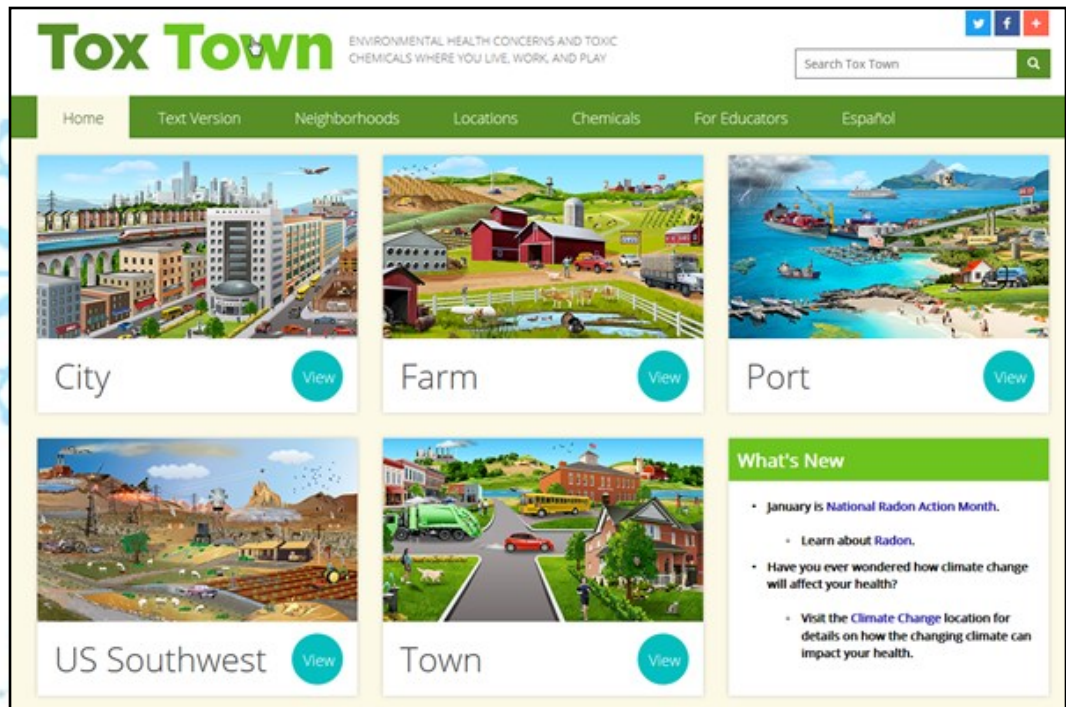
Tox Town

ENVIRONMENTAL HEALTH CONCERNS AND TOXIC CHEMICALS WHERE YOU LIVE, WORK, AND PLAY

Search Tox Town

Home | Text Version | Neighborhoods | Locations | Chemicals | For Educators | Español

City View

Farm View

Port View

US Southwest View

Town View

What's New

- January is National Radon Action Month.
  - Learn about Radon.
- Have you ever wondered how climate change will affect your health?
  - Visit the Climate Change location for details on how the changing climate can impact your health.